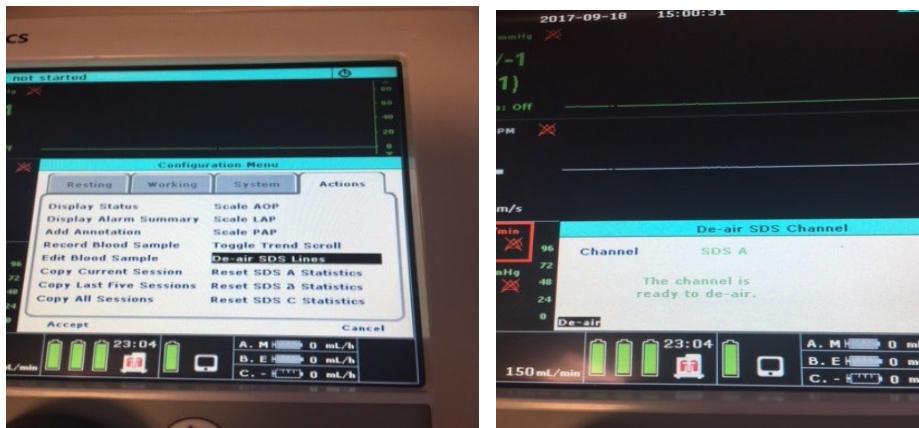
cs

not started

80
60
40
20
0

Configuration Menu

Resting
Working
System
Actions

Display Status
Display Alarm Summary
Add Annotation
Record Blood Sample
Edit Blood Sample
Copy Current Session
Copy Last Five Sessions
Copy All Sessions

Scale AOP
Scale LAP
Scale PAP
Toggle Trend Scroll
De-air SDS Lines
Reset SDS A Statistics
Reset SDS B Statistics
Reset SDS C Statistics

96
72
48
24
0

Accept
Cancel

23:04

A. M 0 mL/h
B. E 0 mL/h
C. - 0 mL/h

2017-09-18 15:00:31

mmHg

/-1
1)
: Off

PM

m/s

min

96
72
48
24
0

mHg

De-air SDS Channel

Channel SDS A

The channel is ready to de-air.

De-air

150 mL/min

23:04

A. M 0 m
B. E 0 m
C. - 0 m